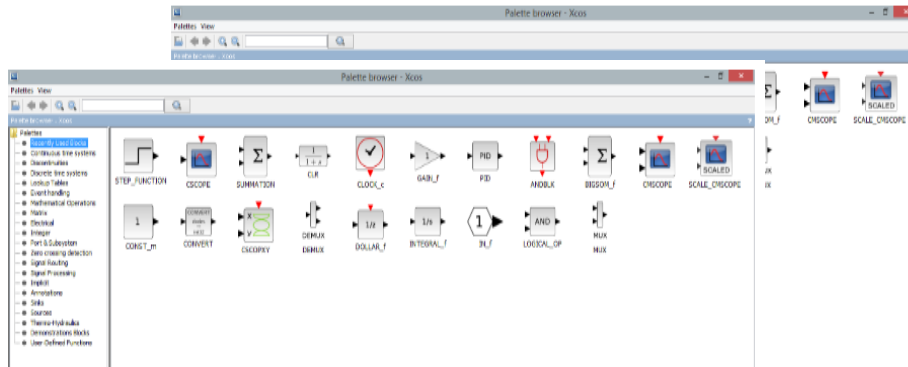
Palette browser - Xcos
Palettes View
Palette browser - Xcos

Palette browser - Xcos
Palettes View
Palette browser - Xcos
Palettes
Recently Used Blocks
Continuous time systems
Discontinuities
Discrete time systems
Lookup Tables
Event handling
Mathematical Operations
Matrix
Electrical
Integer
Port & Subsystem
Zero crossing detection
Signal Routing
Signal Processing
Implicit
Annotations
Sinks
Sources
Thermo-Hydraulics
Demonstrations Blocks
User-Defined Functions

STEP_FUNCTION
CSCOPE
$\Sigma$
SUMMATION
$\frac{1}{1+s}$
CLR
CLOCK_c
1
GAIN_f
PID
PID
ANDBLK
$\Sigma$
BIGSOM_f
CMSCOPE
SCALED
SCALE_CMSCOPE
1
CONST_m
CONVERT
CSCOPXY
DEMUX
DEMUX
1/z
DOLLAR_f
1/s
INTEGRAL_f
1
IN_f
AND
LOGICAL_OP
MUX
MUX

CMSCOPE
SCALED
SCALE_CMSCOPE